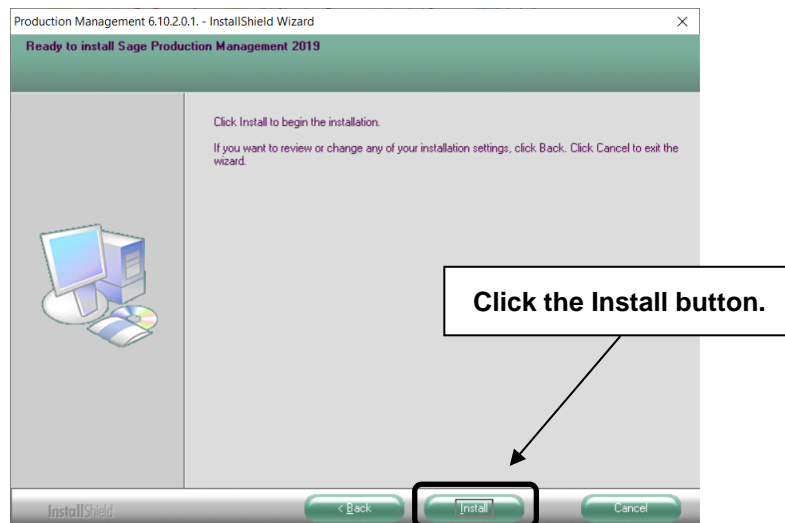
Production Management 6.10.2.0.1. - InstallShield Wizard

×

Ready to install Sage Production Management 2019

Click Install to begin the installation.

If you want to review or change any of your installation settings, click Back. Click Cancel to exit the wizard.

Click the Install button.

InstallShield

< Back

Install

Cancel